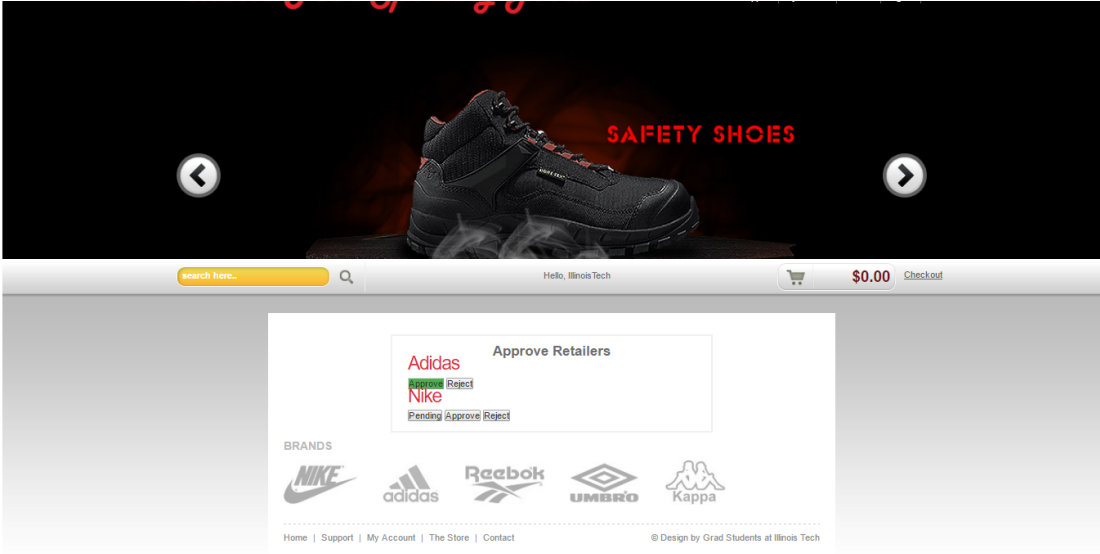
SAFETY SHOES

search here..

Hello, IllinoisTech

$0.00 Checkout

Approve Retailers

Adidas

Approve Reject

Nike

Pending Approve Reject

BRANDS

NIKE adidas Reebok UMBRO Kappa

Home | Support | My Account | The Store | Contact

© Design by Grad Students at Illinois Tech